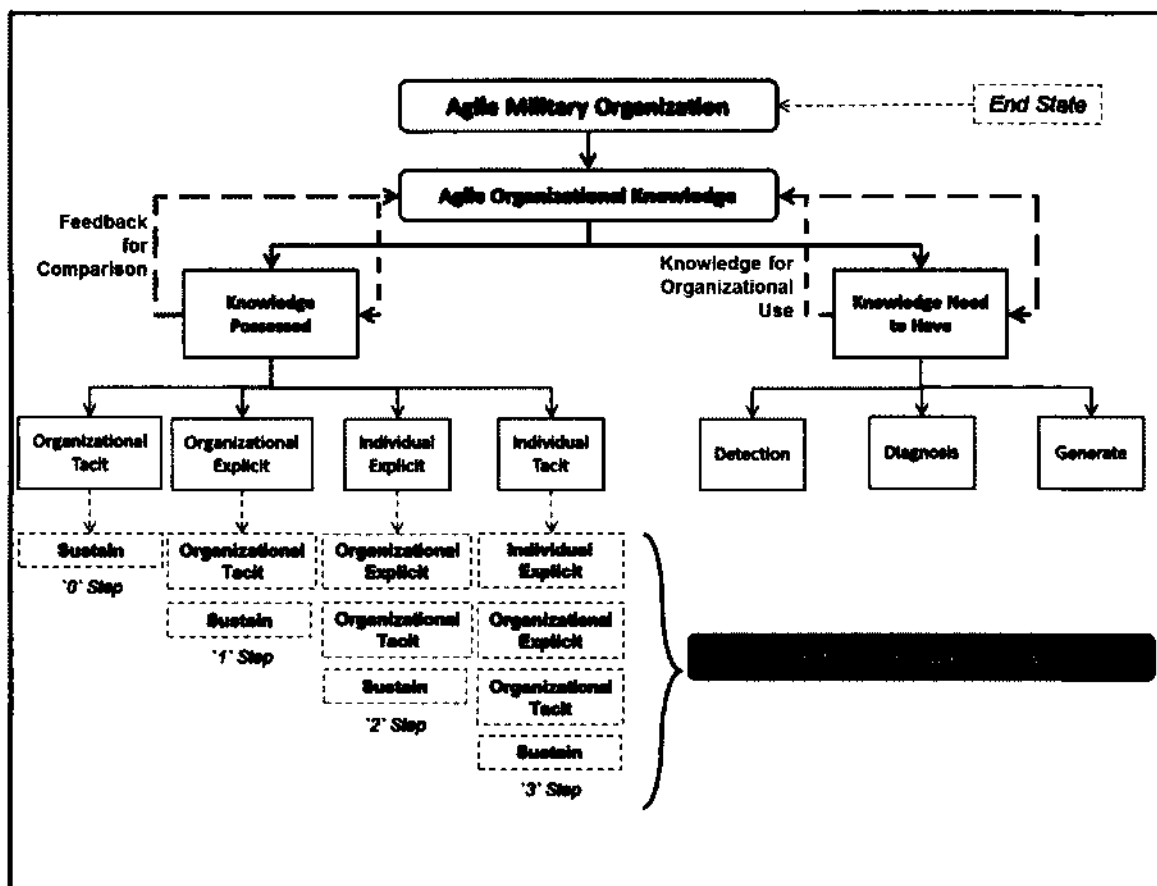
Agile Military Organization

End State

Agile Organizational Knowledge

Feedback for Comparison

Knowledge for Organizational Use

Knowledge Possessed

Knowledge Need to Have

Organizational Tacit

Organizational Explicit

Individual Explicit

Individual Tacit

Detection

Diagnosis

Generate

Sustain

'0' Step

Organizational Tacit

Sustain

'1' Step

Organizational Explicit

Organizational Tacit

Sustain

'2' Step

Individual Explicit

Organizational Explicit

Organizational Tacit

Sustain

'3' Step

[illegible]